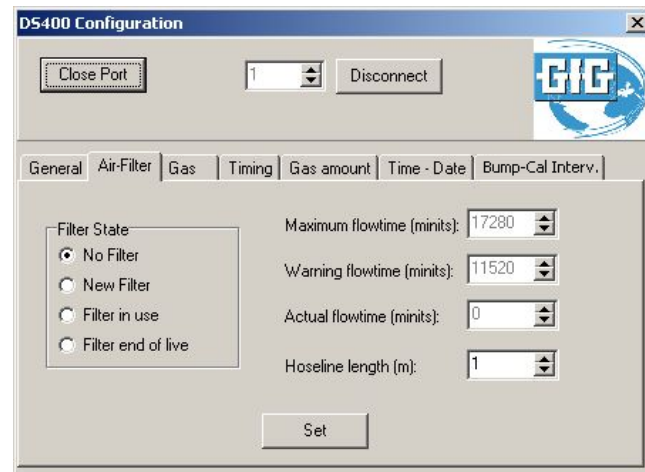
DS400 Configuration

Close Port

1

Disconnect

GfG

General | Air-Filter | Gas | Timing | Gas amount | Time - Date | Bump-Cal Interv.

Filter State
No Filter
New Filter
Filter in use
Filter end of live

Maximum flowtime (minits): 17280

Warning flowtime (minits): 11520

Actual flowtime (minits): 0

Hoseline length (m): 1

Set